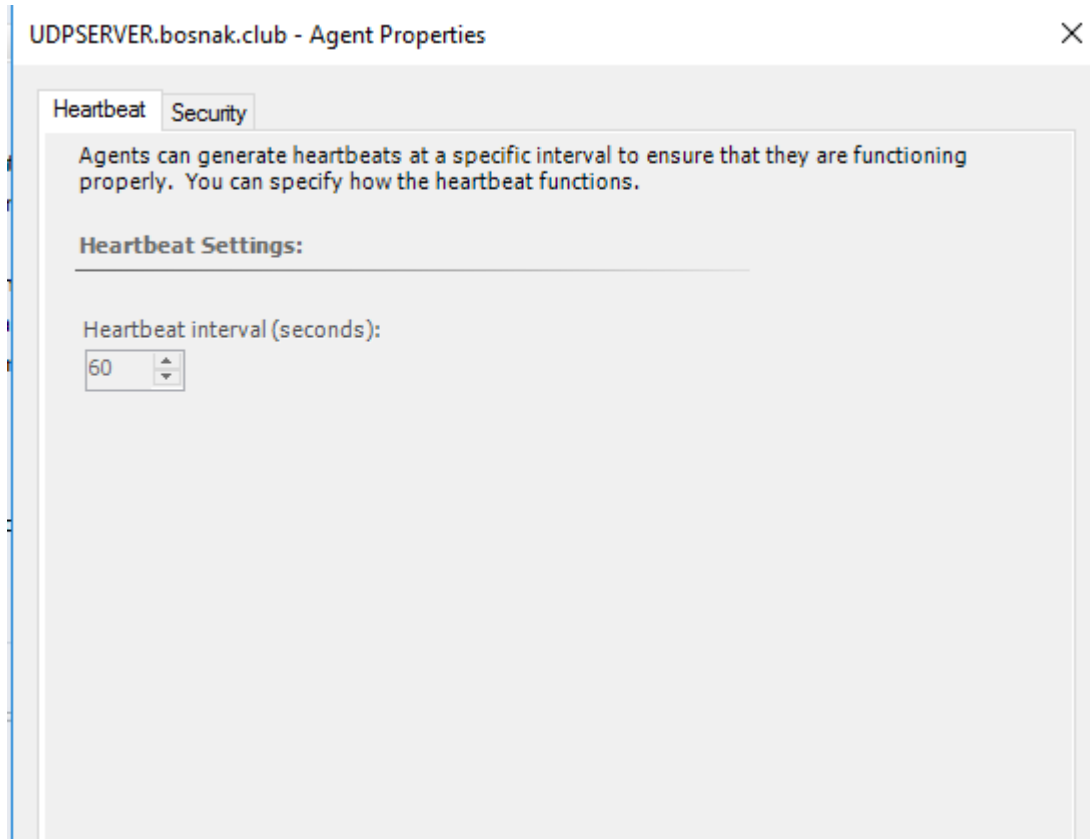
UDPSERVER.bosnak.club - Agent Properties

×

Heartbeat Security

Agents can generate heartbeats at a specific interval to ensure that they are functioning properly. You can specify how the heartbeat functions.

Heartbeat Settings:

Heartbeat interval (seconds):

60